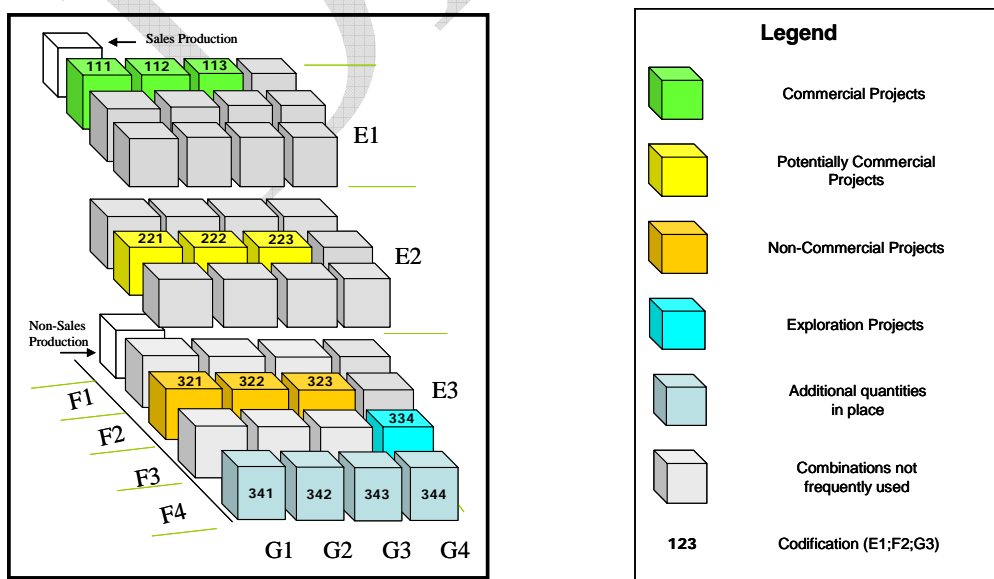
Sales Production

111 112 113

E1

221 222 223

E2

Non-Sales Production

321 322 323

E3

334

F1

F2

F3

F4

341 342 343 344

G1 G2 G3 G4

Legend

Commercial Projects

Potentially Commercial Projects

Non-Commercial Projects

Exploration Projects

Additional quantities in place

Combinations not frequently used

123 Codification (E1;F2;G3)